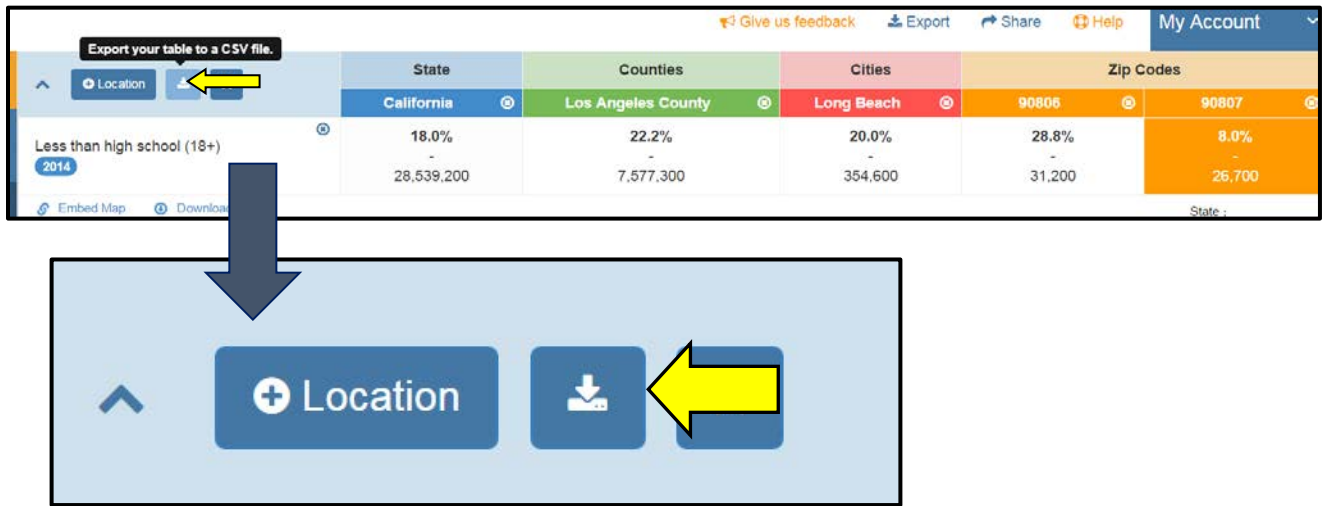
Give us feedback Export Share Help My Account

Export your table to a CSV file.

Location

| | State | Counties | Cities | Zip Codes | |
|---|---|---|---|---|---|
| | California | Los Angeles County | Long Beach | 90806 | 90807 |
| Less than high school (18+) 2014 | 18.0% - 28,539,200 | 22.2% - 7,577,300 | 20.0% - 354,600 | 28.8% - 31,200 | 8.0% - 26,700 |

Embed Map Downloa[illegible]

State :

Location